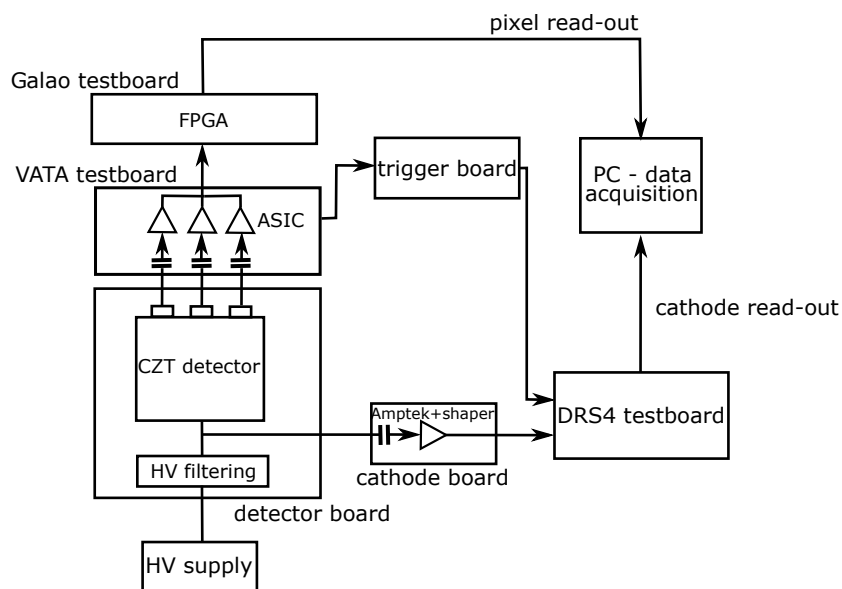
pixel read-out

Galao testboard

FPGA

VATA testboard

trigger board

PC - data acquisition

ASIC

cathode read-out

CZT detector

Amptek+shaper

DRS4 testboard

HV filtering

cathode board

detector board

HV supply